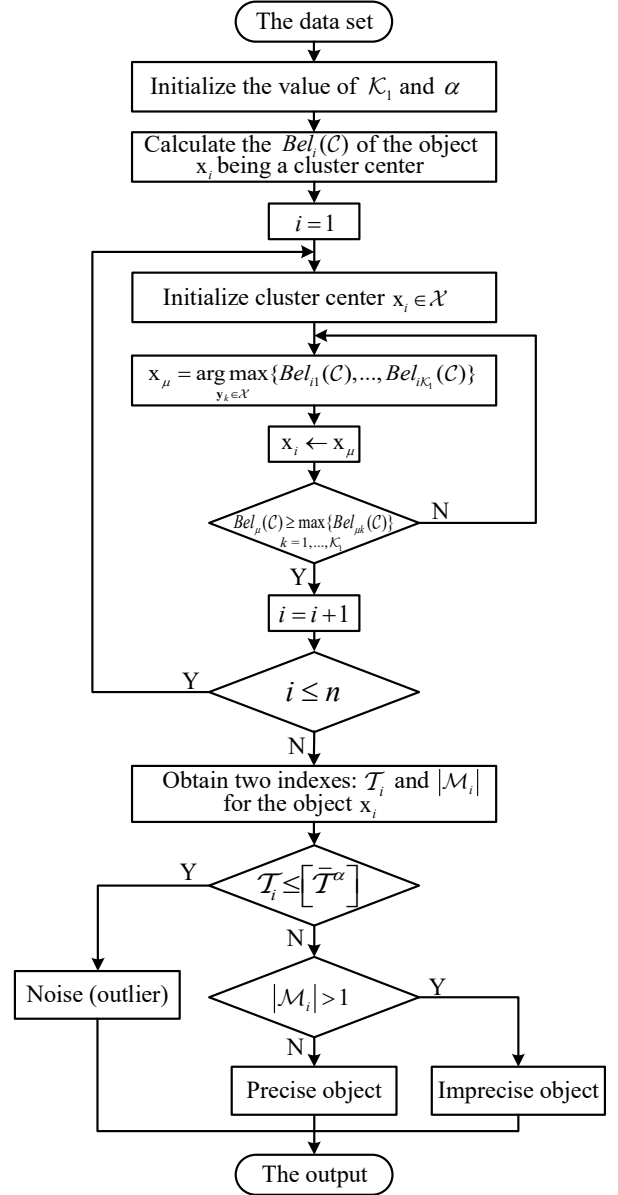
The data set

Initialize the value of $\mathcal{K}_1$ and $\alpha$

Calculate the $Bel_i(\mathcal{C})$ of the object $x_i$ being a cluster center

$i=1$

Initialize cluster center $x_i \in \mathcal{X}$

$x_\mu = \arg\max_{y_k \in \mathcal{X}} \{Bel_{i1}(\mathcal{C}),...,Bel_{i\mathcal{K}_1}(\mathcal{C})\}$

$x_i \leftarrow x_\mu$

$Bel_\mu(\mathcal{C}) \geq \max_{k=1,...,\mathcal{K}_1} \{Bel_{\mu k}(\mathcal{C})\}$

N

Y

$i=i+1$

Y

$i \leq n$

N

Obtain two indexes: $\mathcal{T}_i$ and $|\mathcal{M}_i|$ for the object $x_i$

Y

$\mathcal{T}_i \leq \left[\bar{\mathcal{T}}^\alpha\right]$

N

Noise (outlier)

$|\mathcal{M}_i|>1$

Y

N

Precise object

Imprecise object

The output